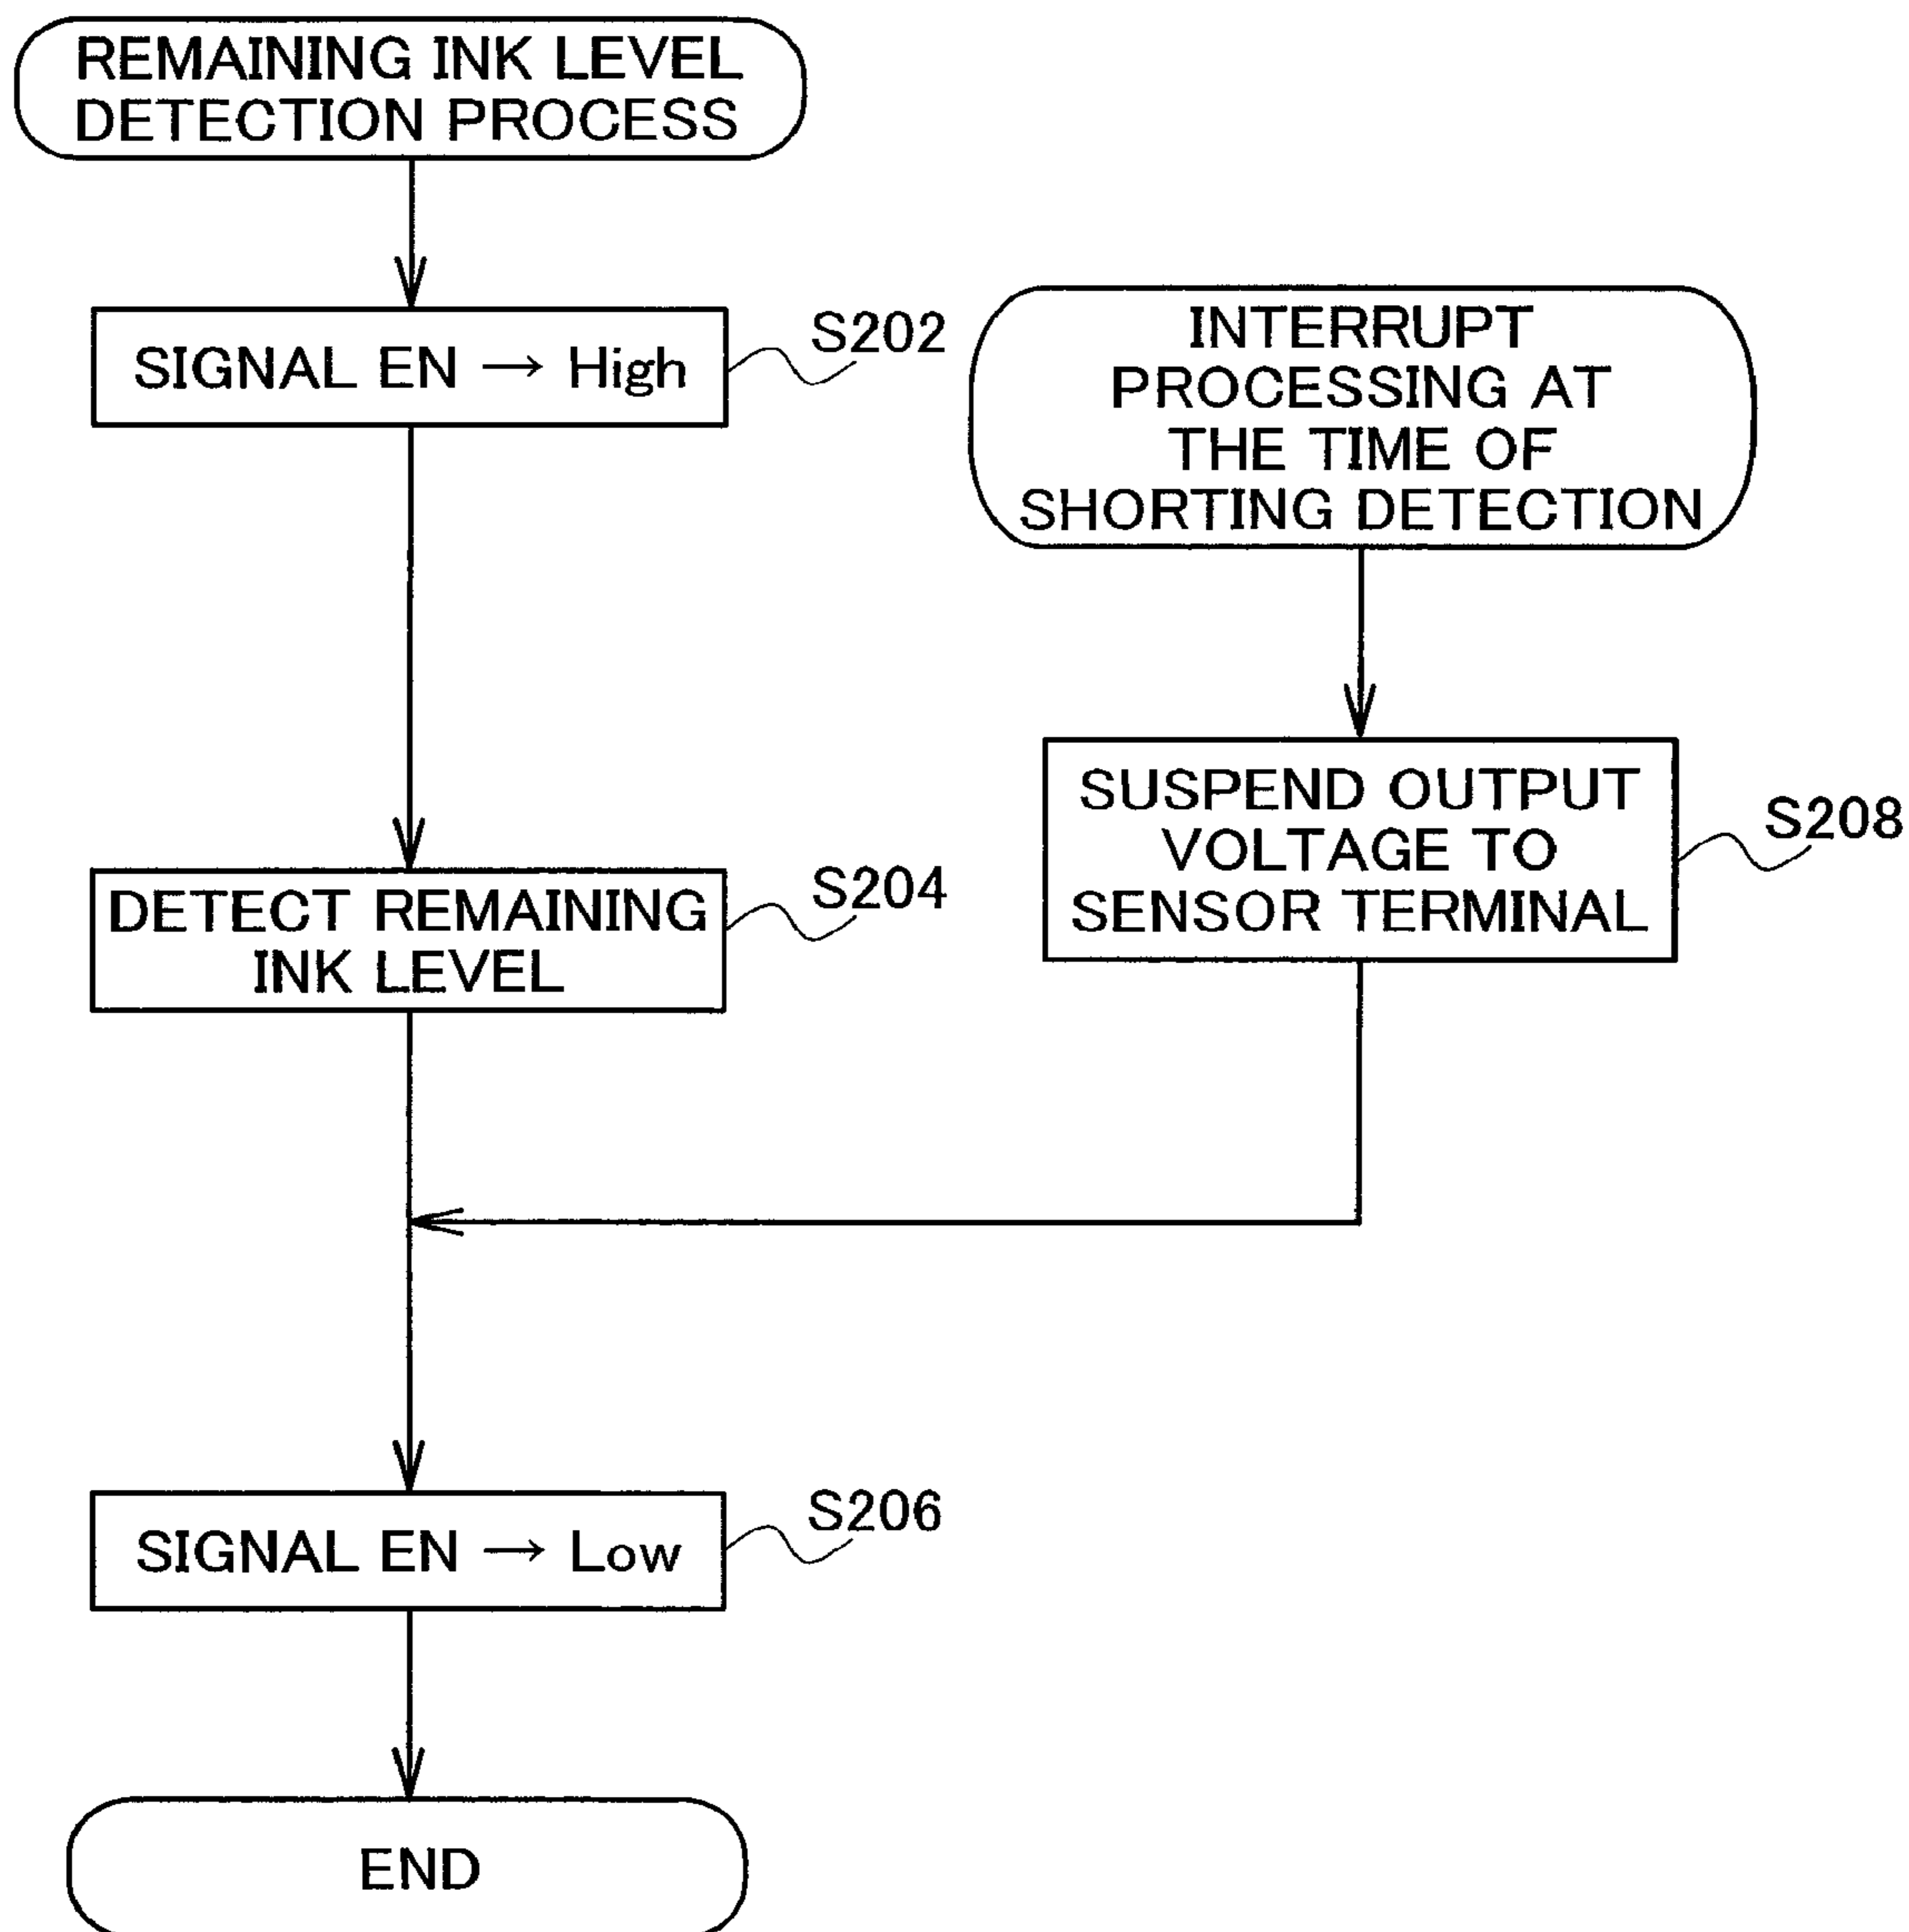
REMAINING INK LEVEL DETECTION PROCESS

SIGNAL EN → High

S202

INTERRUPT PROCESSING AT THE TIME OF SHORTING DETECTION

SUSPEND OUTPUT VOLTAGE TO SENSOR TERMINAL

S208

DETECT REMAINING INK LEVEL

S204

SIGNAL EN → Low

S206

END